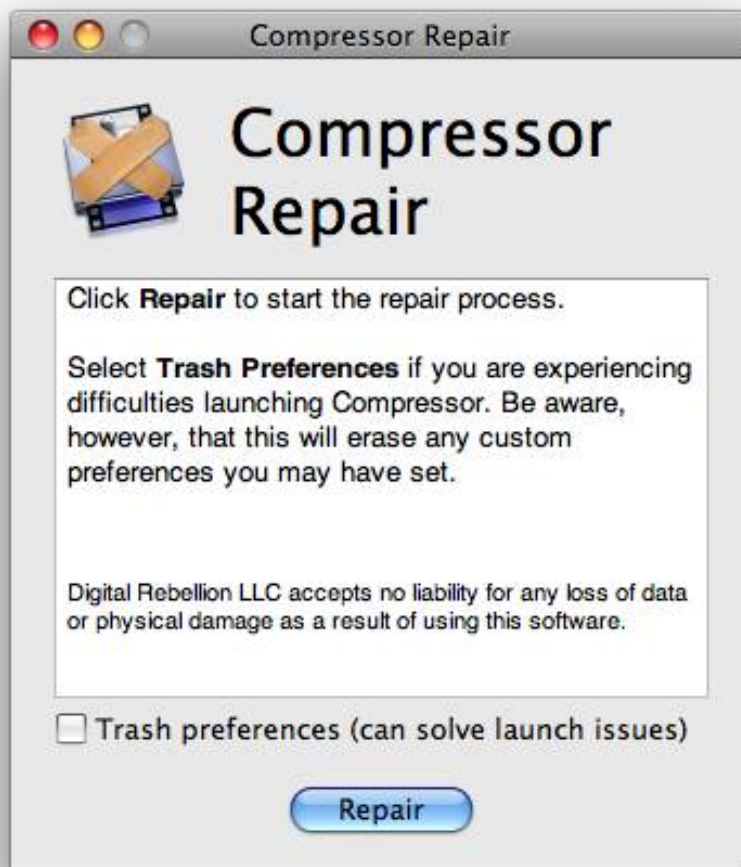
Compressor Repair

Compressor Repair

Click **Repair** to start the repair process.

Select **Trash Preferences** if you are experiencing difficulties launching Compressor. Be aware, however, that this will erase any custom preferences you may have set.

Digital Rebellion LLC accepts no liability for any loss of data or physical damage as a result of using this software.

Trash preferences (can solve launch issues)

Repair